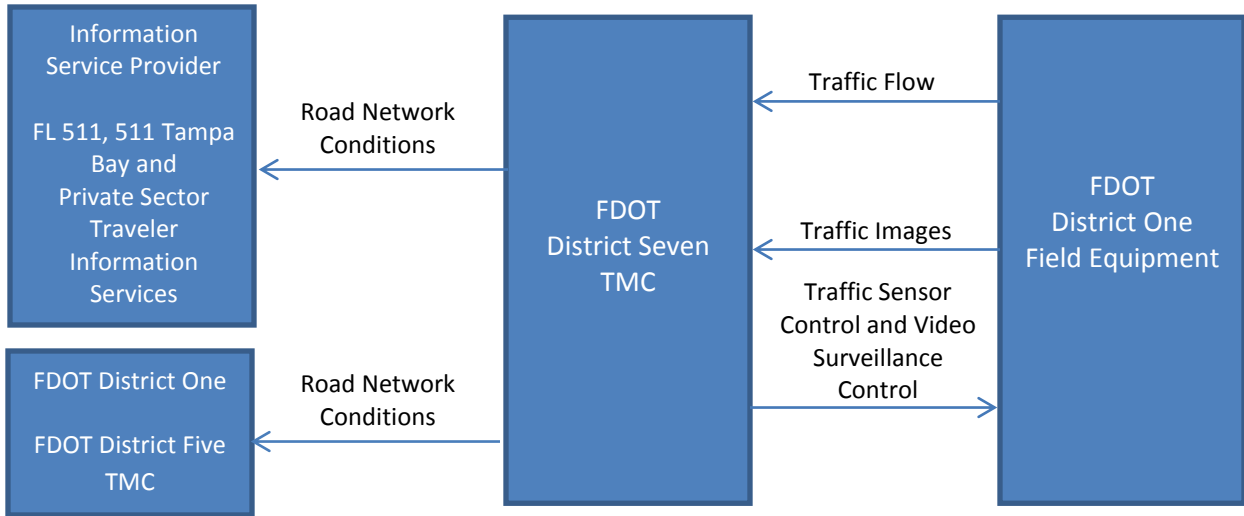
Information Service Provider

FL 511, 511 Tampa Bay and Private Sector Traveler Information Services

Road Network Conditions

FDOT District Seven TMC

Traffic Flow

Traffic Images

Traffic Sensor Control and Video Surveillance Control

FDOT District One Field Equipment

FDOT District One

FDOT District Five TMC

Road Network Conditions